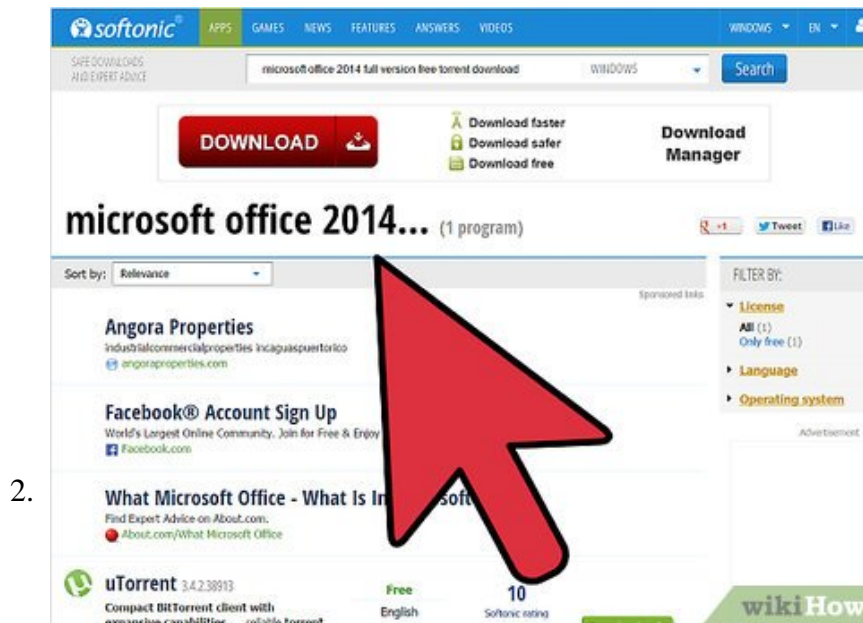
2.

softonic® APPS GAMES NEWS FEATURES ANSWERS VIDEOS WINDOWS EN

SAFE DOWNLOADS AND EXPERT ADVICE

microsoft office 2014 full version free torrent download WINDOWS Search

DOWNLOAD

Download faster
Download safer
Download free

Download Manager

microsoft office 2014... (1 program)

+1 Tweet Like

Sort by: Relevance

Sponsored links

Angora Properties
industrialcommercialproperties incaguaspuertorico
angoraproperties.com

Facebook® Account Sign Up
World's Largest Online Community. Join for Free & Enjoy
Facebook.com

What Microsoft Office - What Is In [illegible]soft
Find Expert Advice on About.com.
About.com/What Microsoft Office

uTorrent 3.4.2.38913
Compact BitTorrent client with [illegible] capabilities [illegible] torrent

Free
English

10
Softonic rating

FILTER BY:

License
All (1)
Only free (1)

Language

Operating system

Advertisement

wikiHow